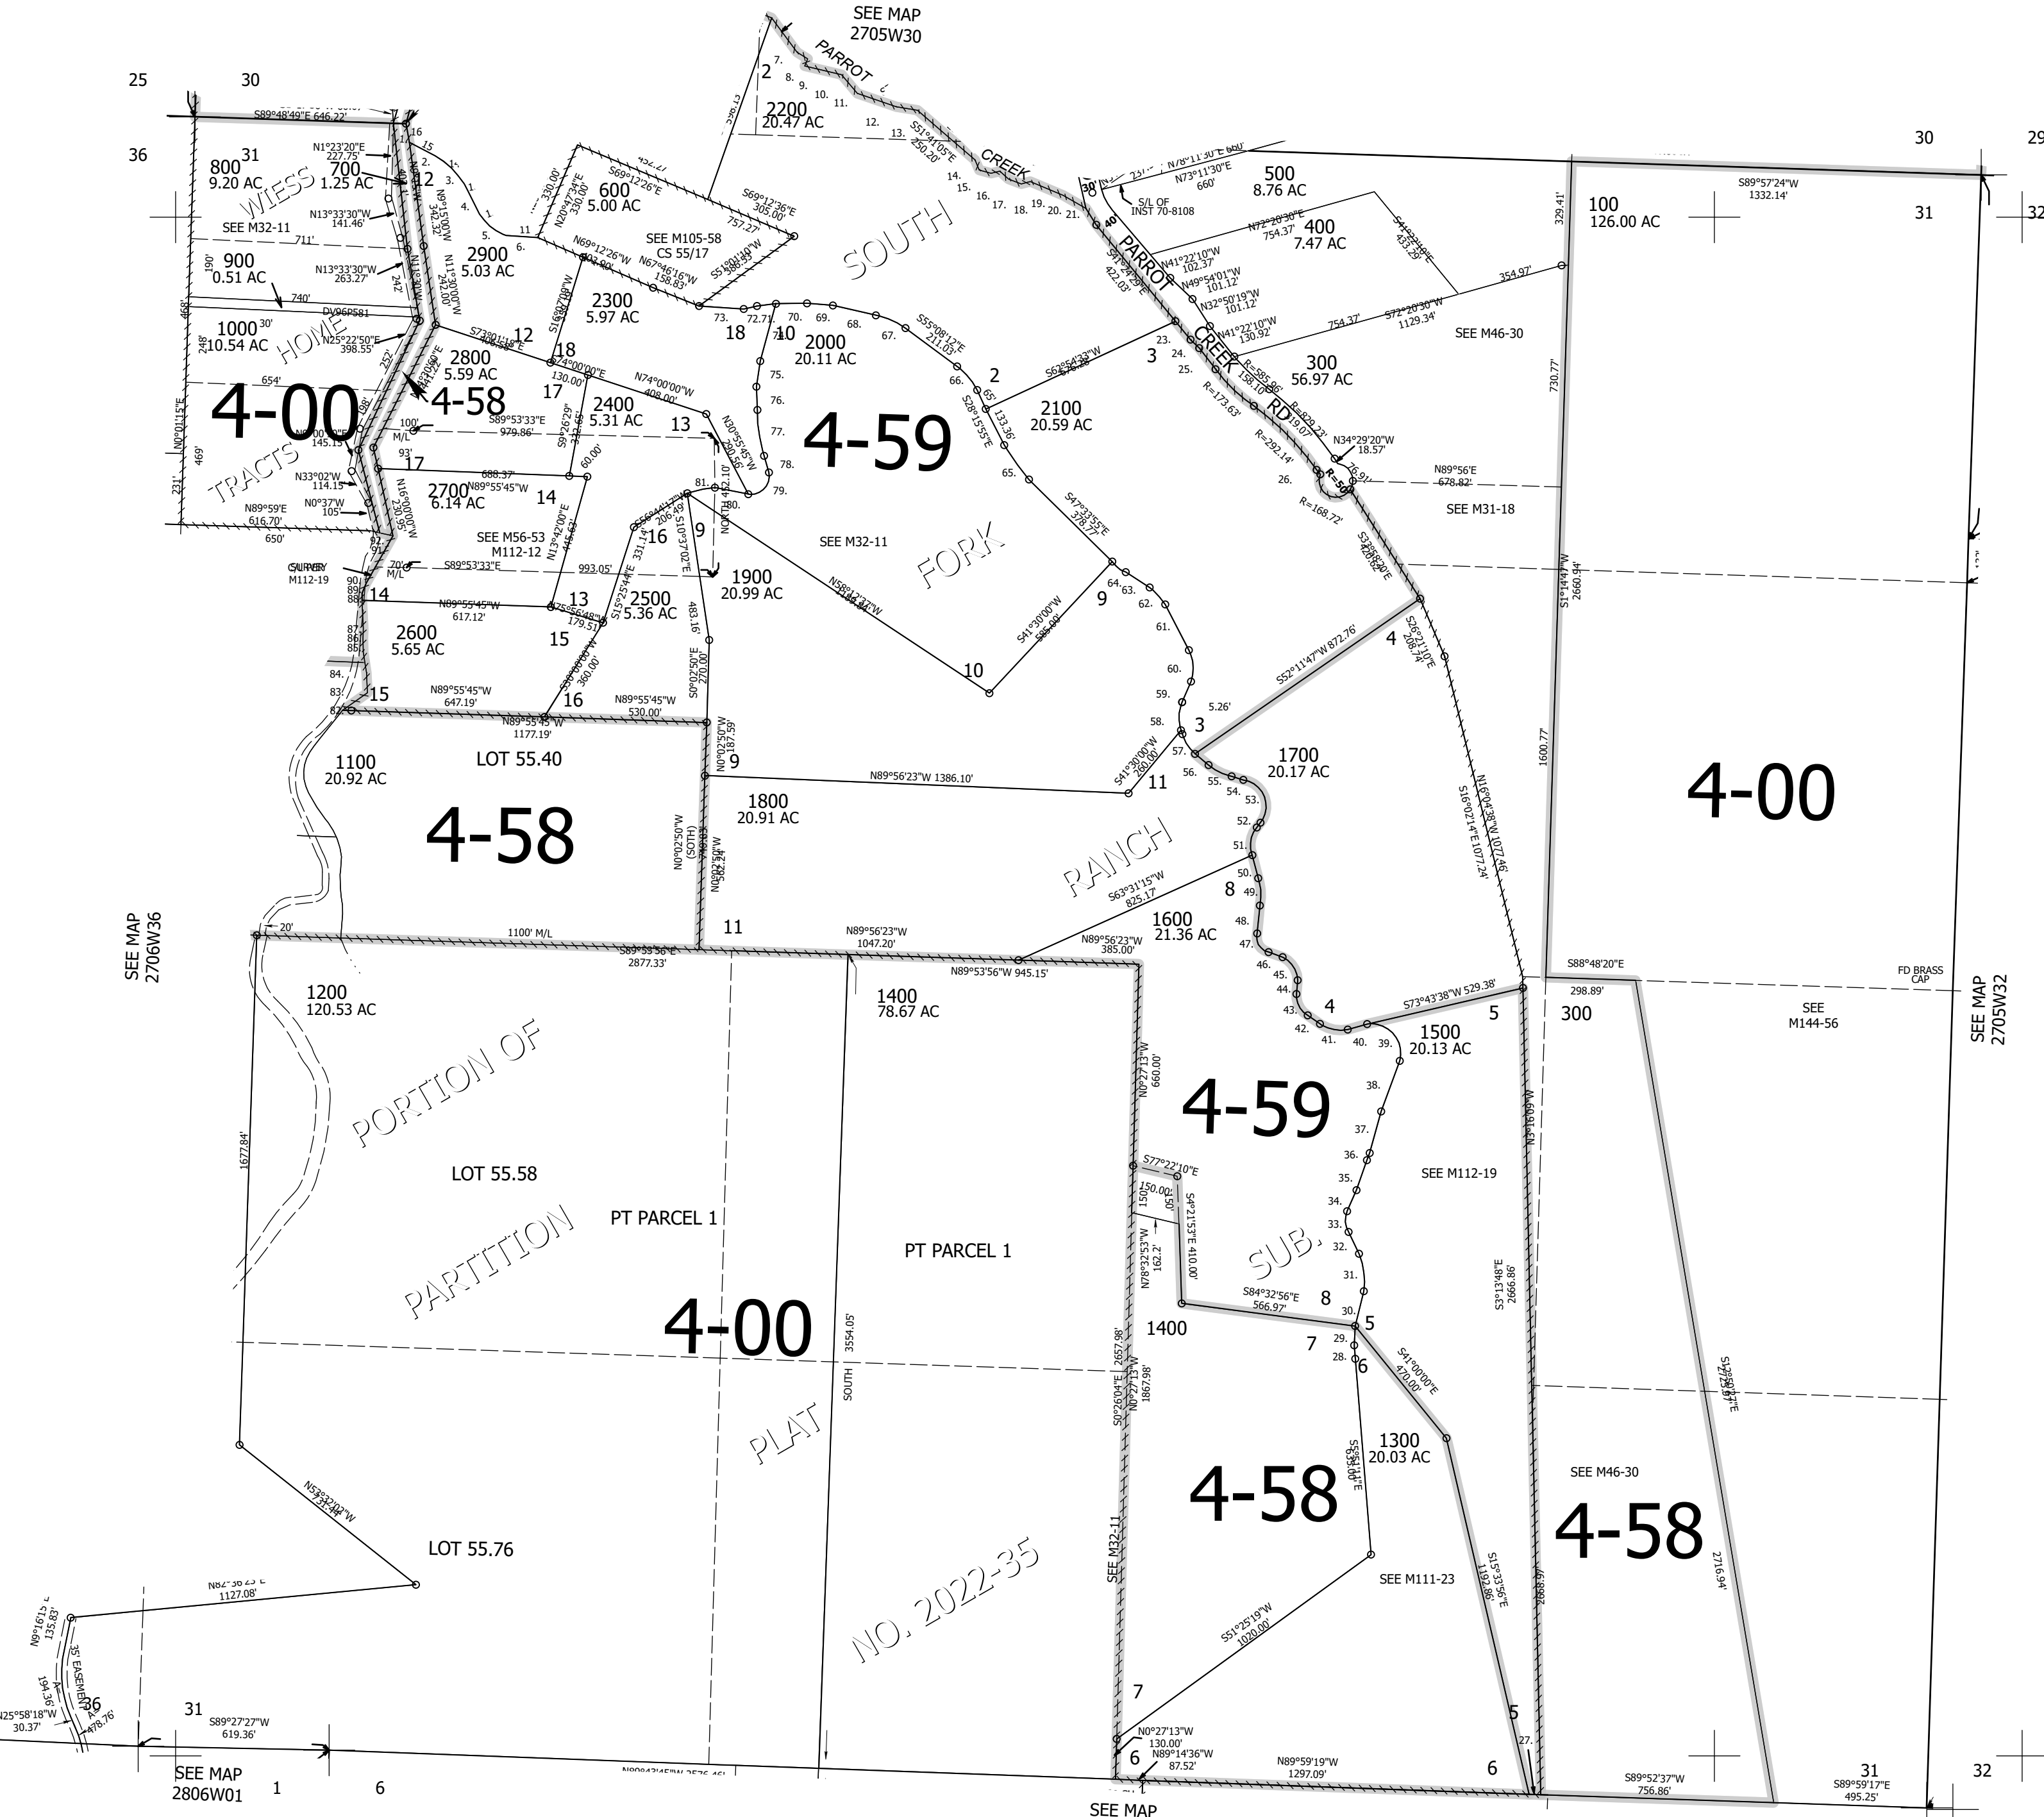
SEE MAP
2705W30

25 30

36

S89°48'49"E 646.22'

800
9.20 AC

31

WIESS

700
1.25 AC

SEE M32-11

900
0.51 AC

1000
10.54 AC

HOME

4-00

TRACTS

2900
5.03 AC

600
5.00 AC

SEE M105-58
CS 55/17

2300
5.97 AC

2800
5.59 AC

4-58

2400
5.31 AC

2700
6.14 AC

SEE M56-53
M112-12

2500
5.36 AC

2600
5.65 AC

2200
20.47 AC

PARROT

SOUTH

CREEK

2000
20.11 AC

4-59

2100
20.59 AC

SEE M32-11

FORK

1900
20.99 AC

500
8.76 AC

400
7.47 AC

300
56.97 AC

SEE M46-30

100
126.00 AC

30

31

SEE M31-18

PARROT CREEK RD

1700
20.17 AC

1100
20.92 AC

LOT 55.40

4-58

1800
20.91 AC

RANCH

1600
21.36 AC

4-00

1200
120.53 AC

1400
78.67 AC

PORTION OF

4-59

1500
20.13 AC

SEE M112-19

300

SEE
M144-56

LOT 55.58

PT PARCEL 1

PT PARCEL 1

PARTITION

SUB.

1400

4-00

PLAT

1300
20.03 AC

4-58

SEE M46-30

4-58

LOT 55.76

SEE M111-23

NO. 2022-35

SEE M32-11

SEE MAP
2706W36

SEE MAP
2705W32

FD BRASS
CAP

35' EASEMENT

36

31

SEE MAP
2806W01

1

6

SEE MAP

31

32

32

29